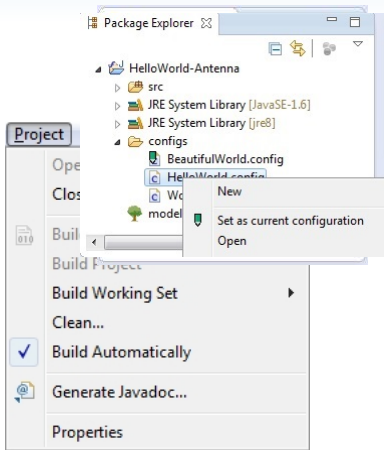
Package Explorer

HelloWorld-Antenna
src
JRE System Library [JavaSE-1.6]
JRE System Library [jre8]
configs
BeautifulWorld.config
HelloWorld.config
Wo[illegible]
model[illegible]

New
Set as current configuration
Open

Project
Ope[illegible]
Clos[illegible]
Buil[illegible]
Build Project
Build Working Set
Clean...
Build Automatically
Generate Javadoc...
Properties